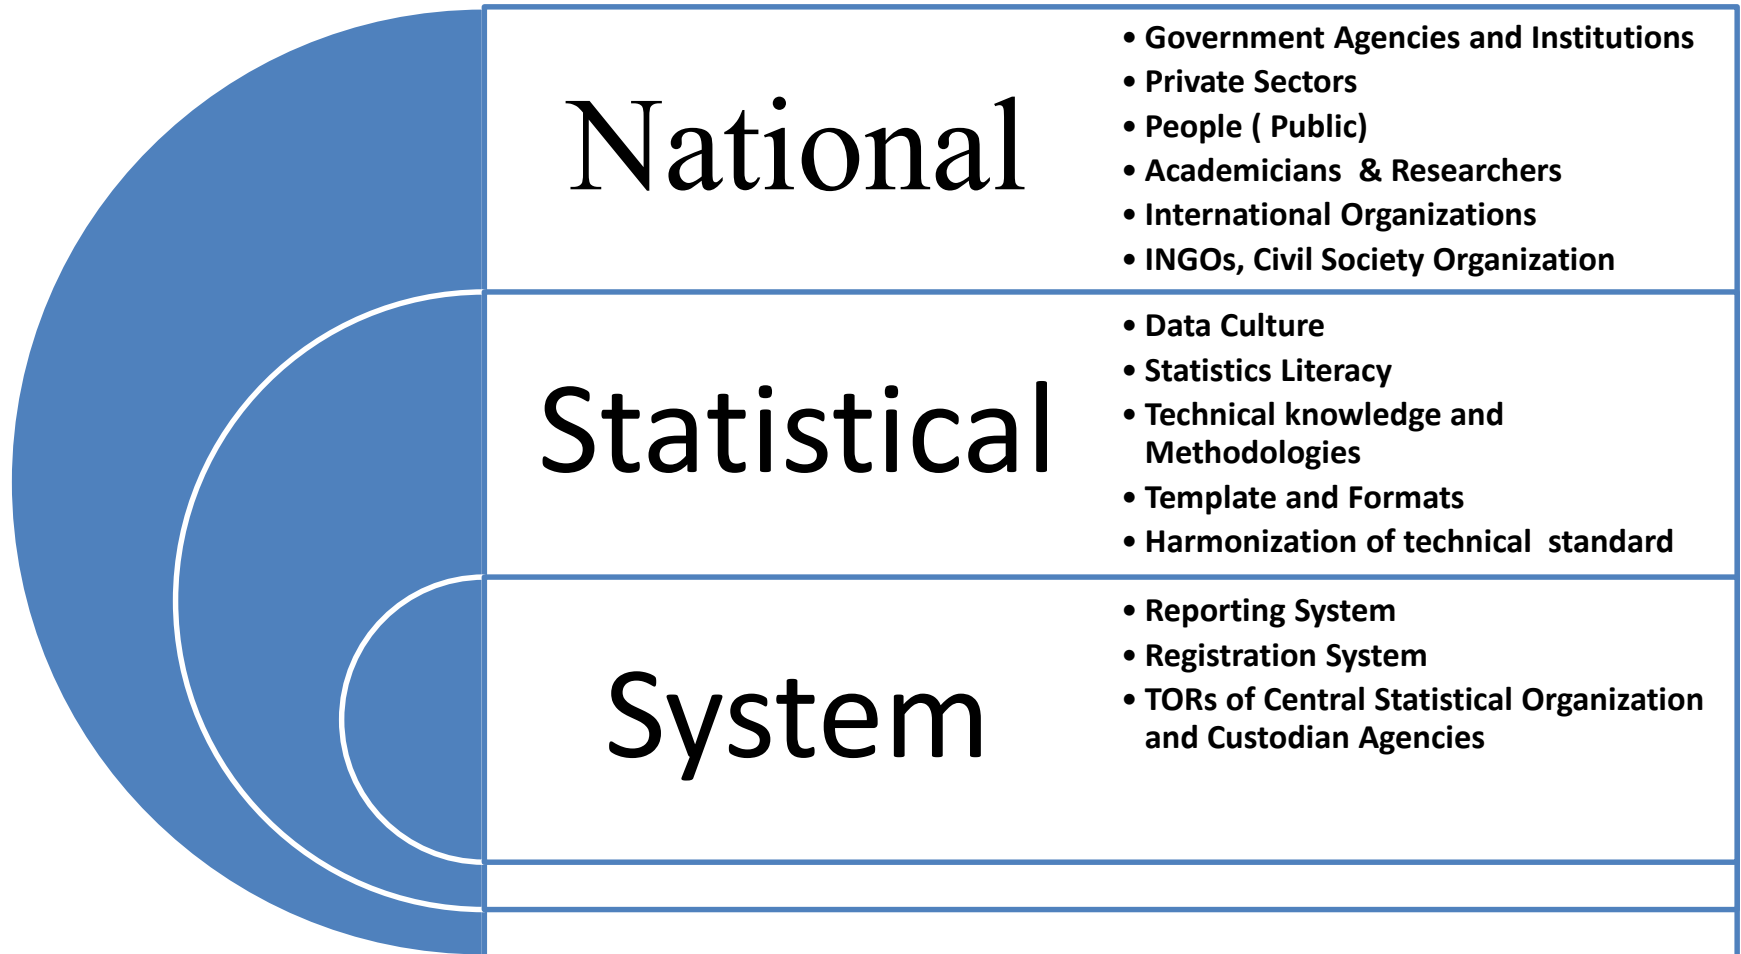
National

- Government Agencies and Institutions
- Private Sectors
- People ( Public)
- Academicians & Researchers
- International Organizations
- INGOs, Civil Society Organization

Statistical

- Data Culture
- Statistics Literacy
- Technical knowledge and Methodologies
- Template and Formats
- Harmonization of technical standard

System

- Reporting System
- Registration System
- TORs of Central Statistical Organization and Custodian Agencies